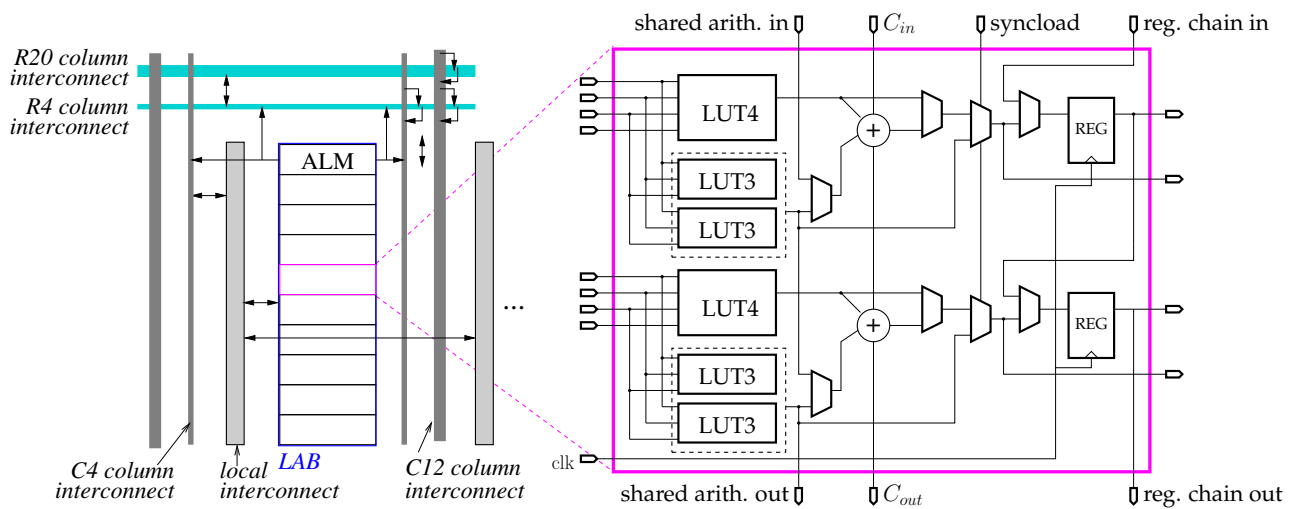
R20 column interconnect
R4 column interconnect
ALM
...
C4 column interconnect
local interconnect
LAB
C12 column interconnect

shared arith. in
$C_{in}$
syncload
reg. chain in
LUT4
+
REG
LUT3
LUT3
LUT4
+
REG
LUT3
LUT3
clk
shared arith. out
$C_{out}$
reg. chain out